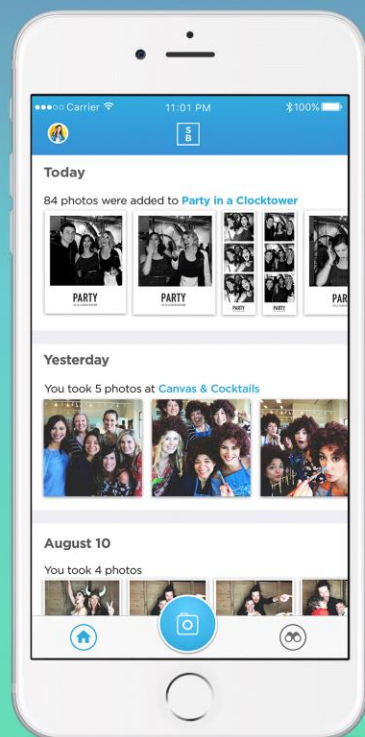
●●●○○ Carrier 11:01 PM 100%

S
B

Today

84 photos were added to Party in a Clocktower

PARTY

PARTY

PARTY

PARTY

PAR

Yesterday

You took 5 photos at Canvas & Cocktails

August 10

You took 4 photos